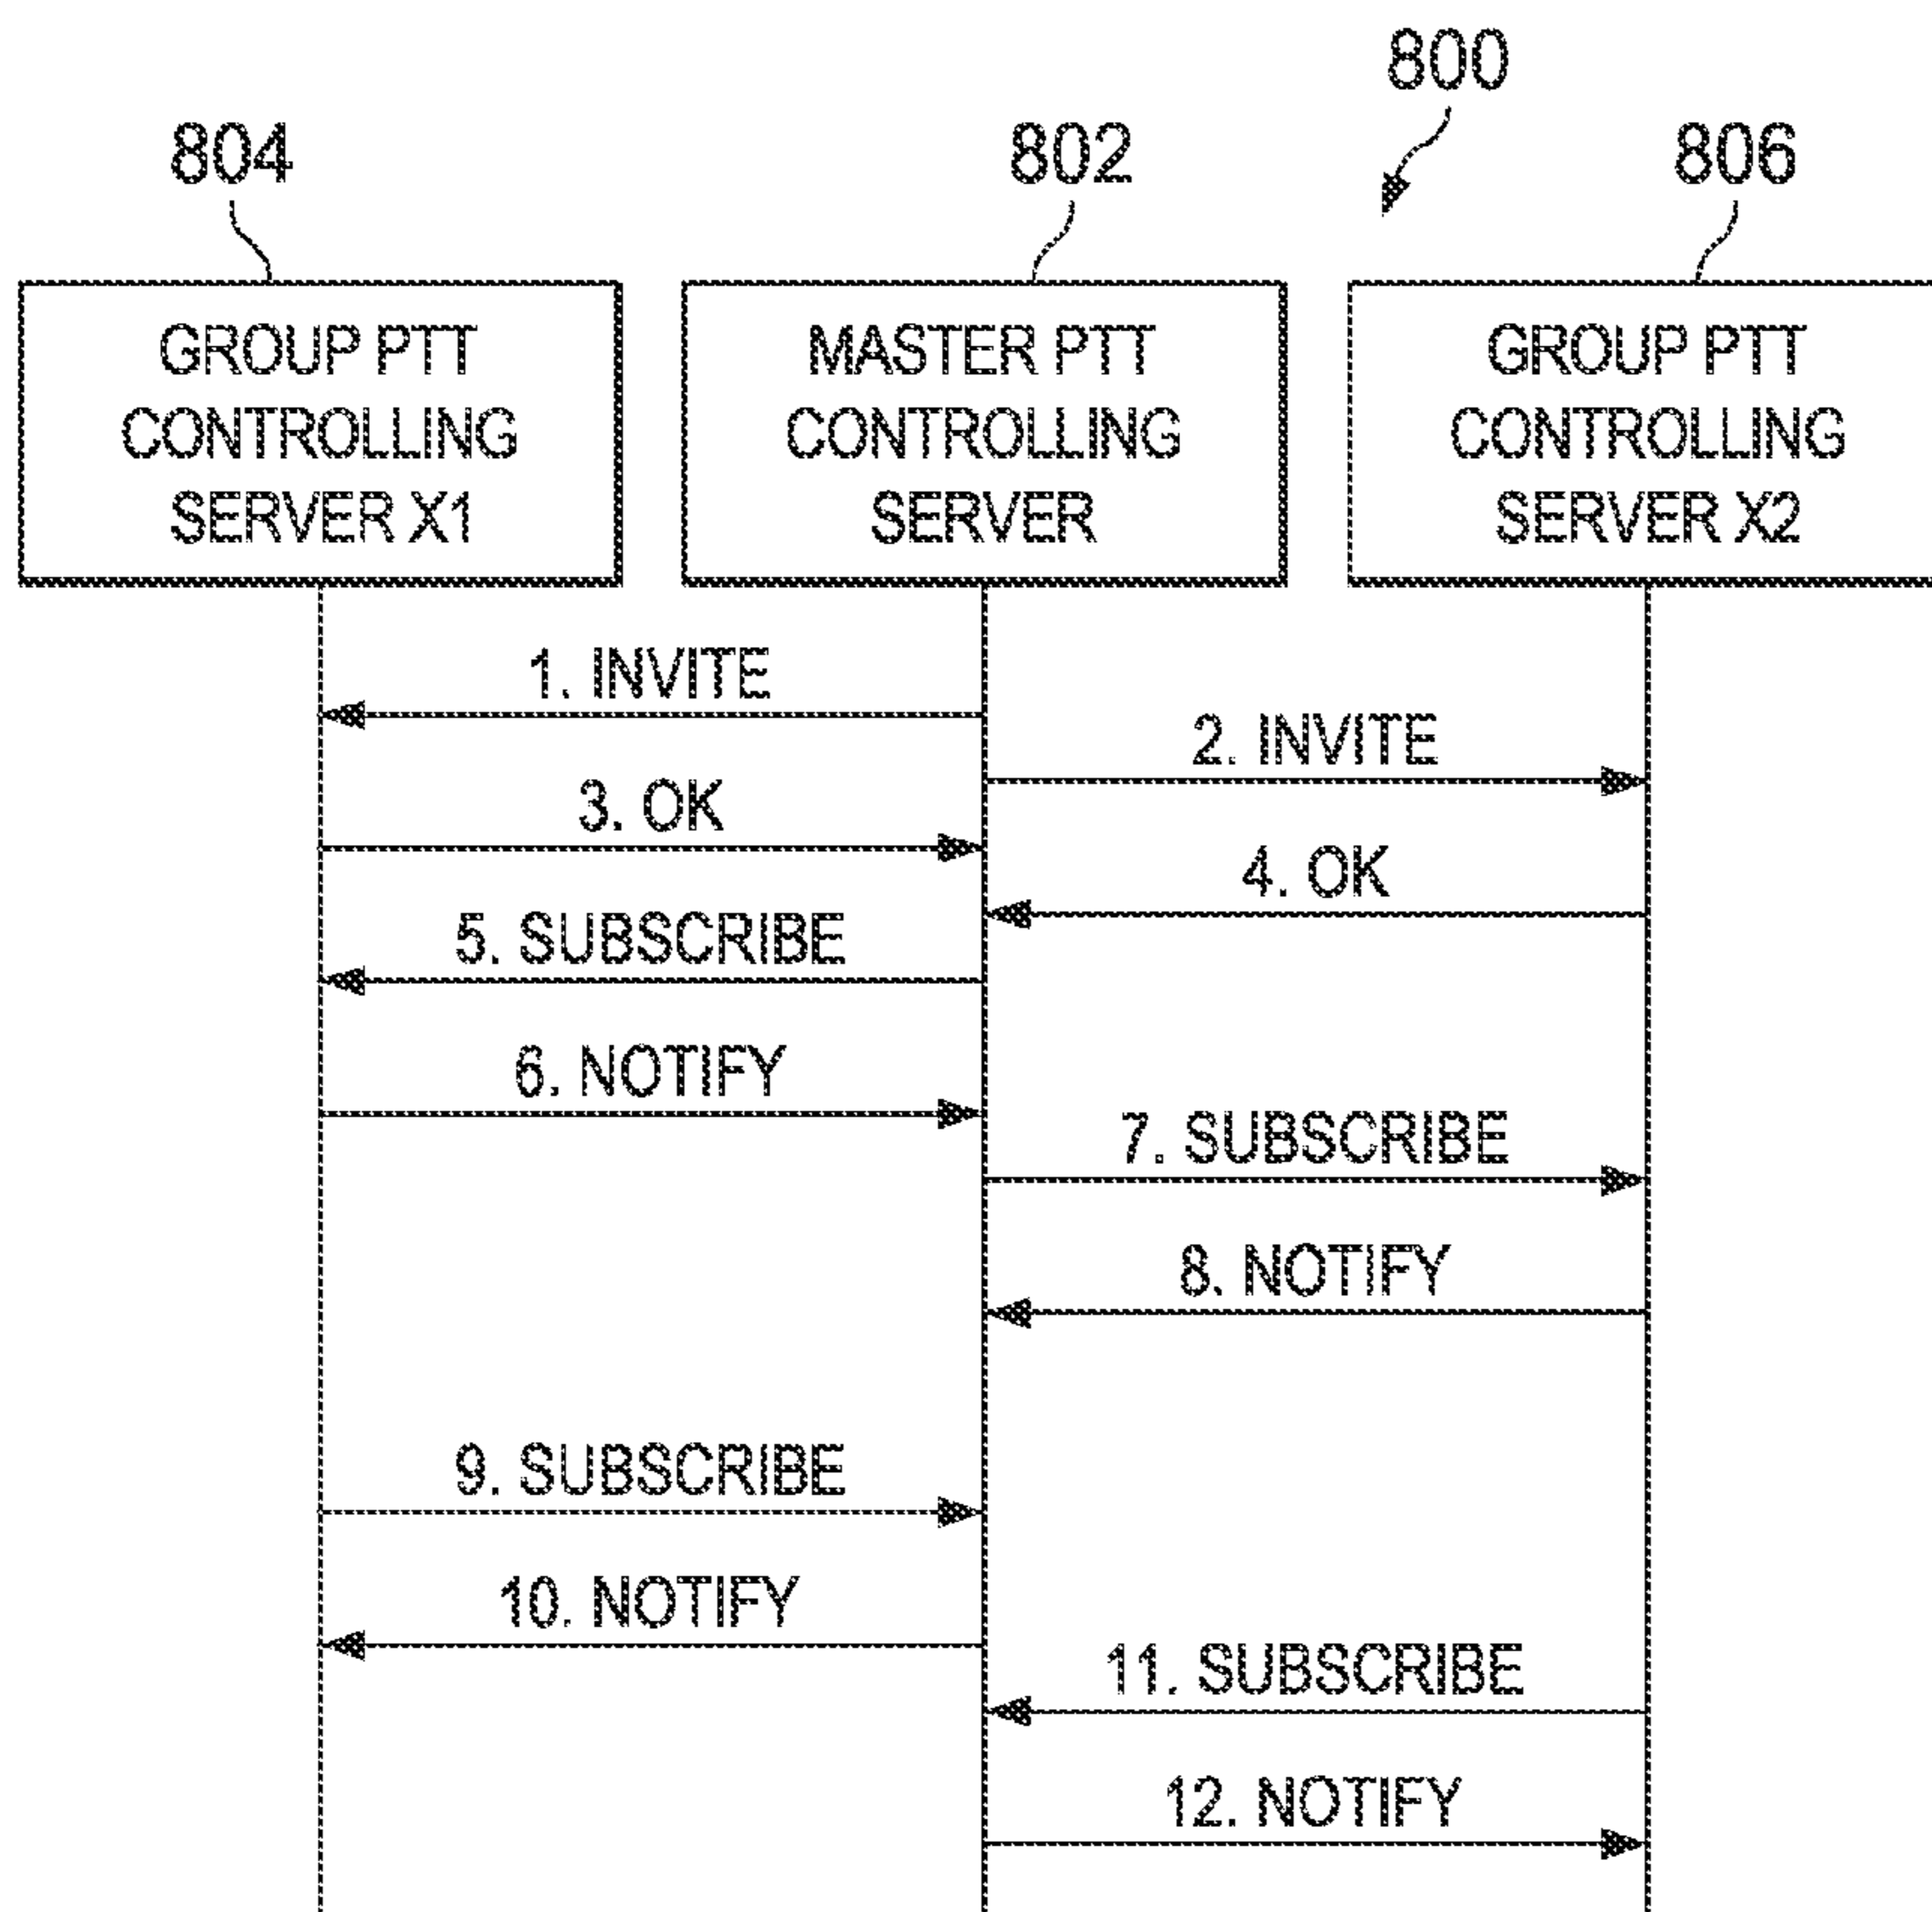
800

804

802

806

GROUP PTT CONTROLLING SERVER X1

MASTER PTT CONTROLLING SERVER

GROUP PTT CONTROLLING SERVER X2

1. INVITE

2. INVITE

3. OK

4. OK

5. SUBSCRIBE

6. NOTIFY

7. SUBSCRIBE

8. NOTIFY

9. SUBSCRIBE

10. NOTIFY

11. SUBSCRIBE

12. NOTIFY